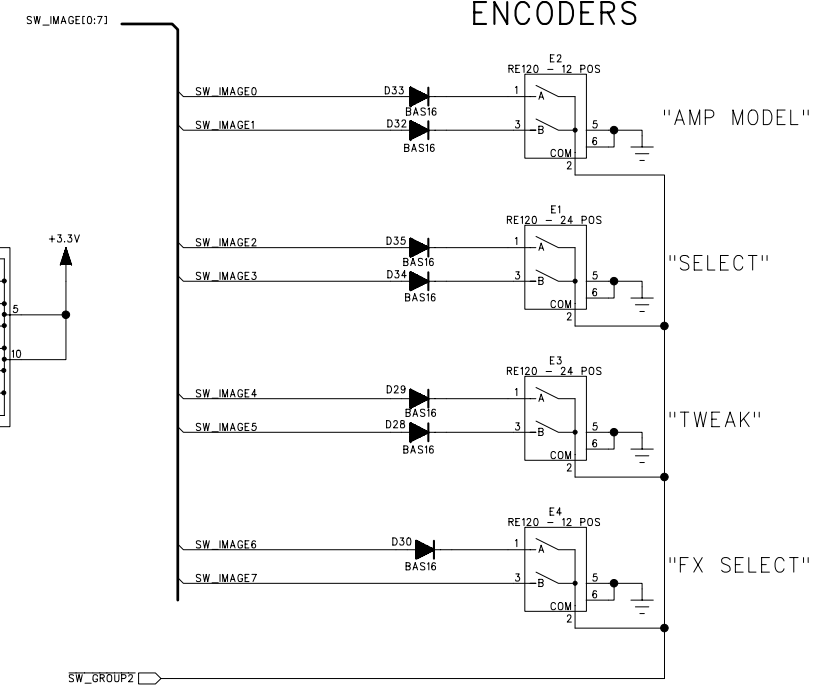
SW_IMAGE[0:7]

ENCODERS

E2
RE120 - 12 POS
SW_IMAGE0
D33
BAS16
1
A
SW_IMAGE1
D32
BAS16
3
B
5
6
COM
2
"AMP MODEL"

+3.3V
5
10

E1
RE120 - 24 POS
SW_IMAGE2
D35
BAS16
1
A
SW_IMAGE3
D34
BAS16
3
B
5
6
COM
2
"SELECT"

E3
RE120 - 24 POS
SW_IMAGE4
D29
BAS16
1
A
SW_IMAGE5
D28
BAS16
3
B
5
6
COM
2
"TWEAK"

E4
RE120 - 12 POS
SW_IMAGE6
D30
BAS16
1
A
SW_IMAGE7
3
B
5
6
COM
2
"FX SELECT"

SW_GROUP2